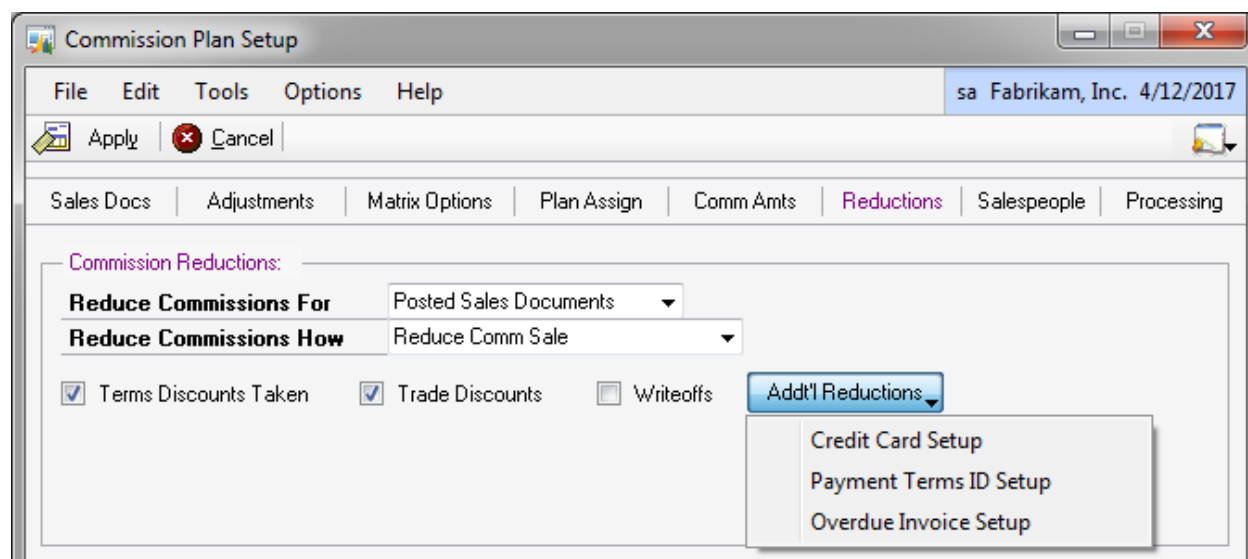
Commission Plan Setup

File Edit Tools Options Help

sa Fabrikam, Inc. 4/12/2017

Apply Cancel

Sales Docs | Adjustments | Matrix Options | Plan Assign | Comm Amts | Reductions | Salespeople | Processing

Commission Reductions:

Reduce Commissions For Posted Sales Documents

Reduce Commissions How Reduce Comm Sale

Terms Discounts Taken Trade Discounts Writeoffs Addt'l Reductions

Credit Card Setup
Payment Terms ID Setup
Overdue Invoice Setup